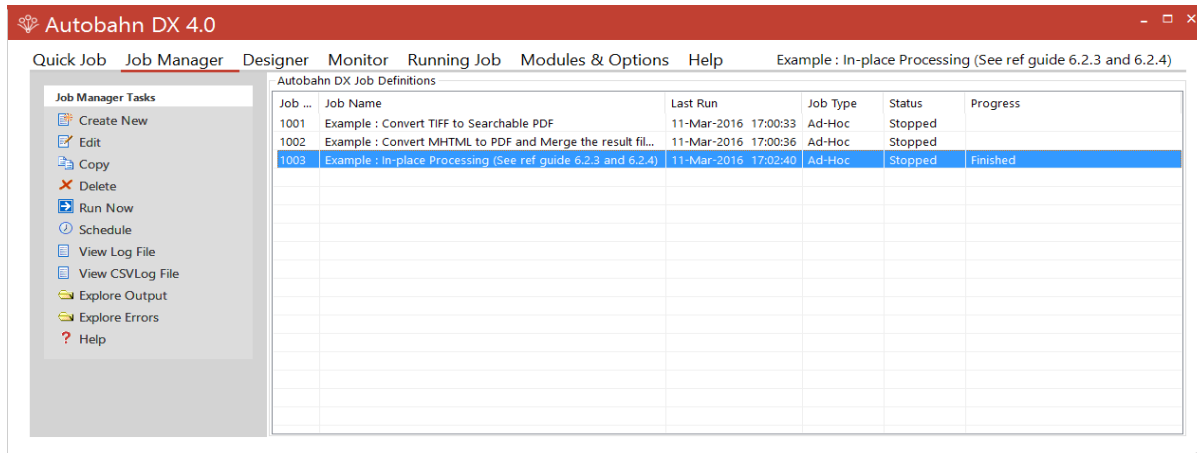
Autobahn DX 4.0

Quick Job Job Manager Designer Monitor Running Job Modules & Options Help

Example : In-place Processing (See ref guide 6.2.3 and 6.2.4)

Job Manager Tasks
Create New
Edit
Copy
Delete
Run Now
Schedule
View Log File
View CSVLog File
Explore Output
Explore Errors
Help

Autobahn DX Job Definitions

| Job ... | Job Name | Last Run | Job Type | Status | Progress |
|---|---|---|---|---|---|
| 1001 | Example : Convert TIFF to Searchable PDF | 11-Mar-2016 17:00:33 | Ad-Hoc | Stopped | |
| 1002 | Example : Convert MHTML to PDF and Merge the result fil... | 11-Mar-2016 17:00:36 | Ad-Hoc | Stopped | |
| 1003 | Example : In-place Processing (See ref guide 6.2.3 and 6.2.4) | 11-Mar-2016 17:02:40 | Ad-Hoc | Stopped | Finished |